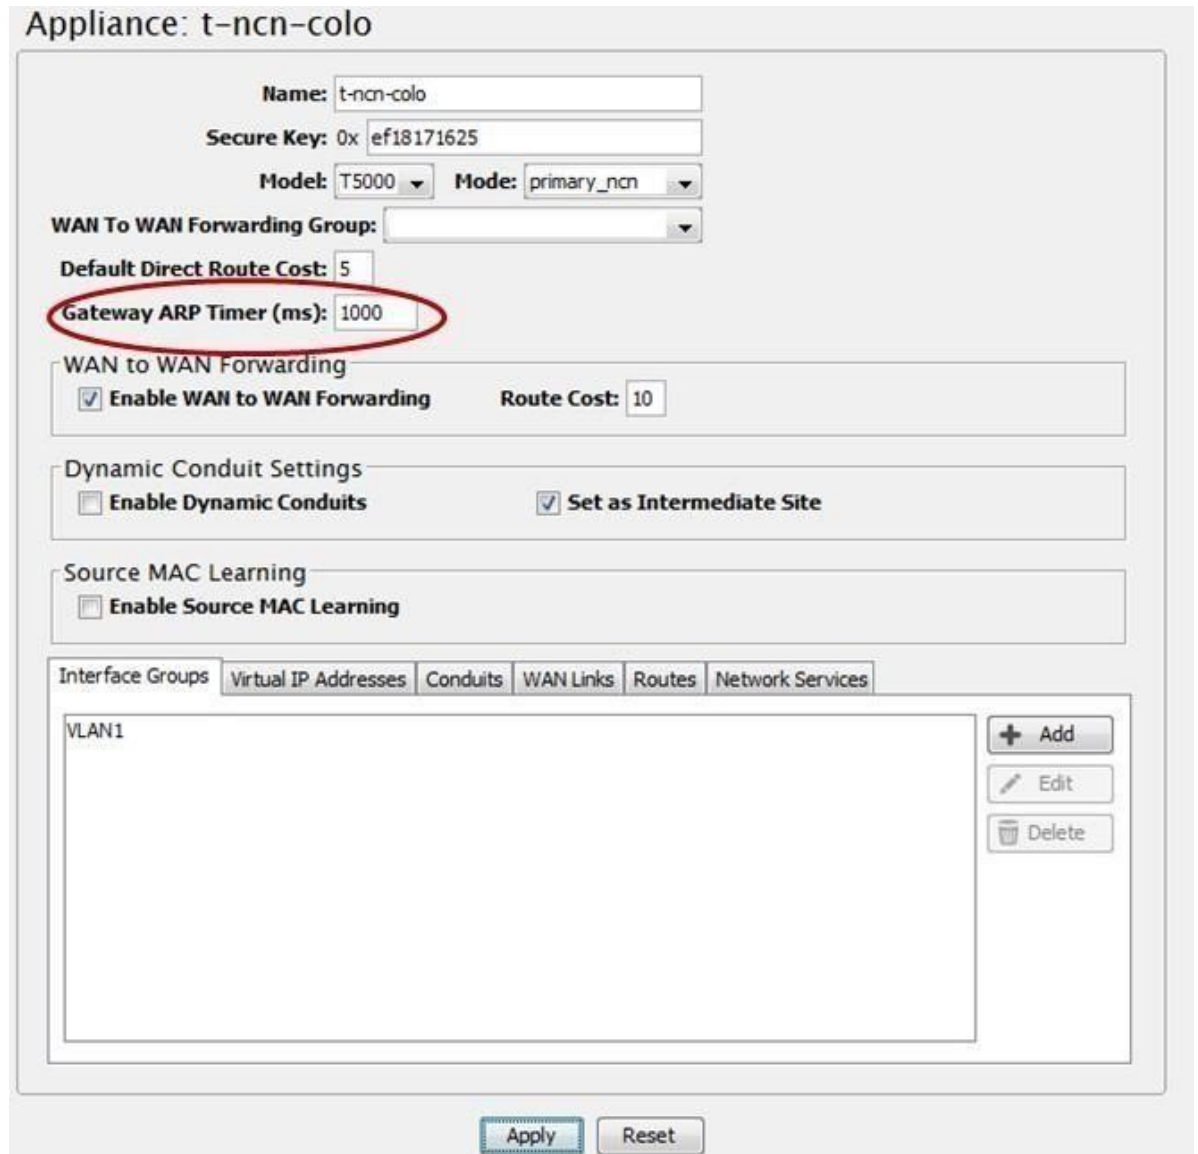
Appliance: t-ncn-colo

Name: t-ncn-colo

Secure Key: 0x ef18171625

Model: T5000 Mode: primary_ncn

WAN To WAN Forwarding Group:

Default Direct Route Cost: 5

Gateway ARP Timer (ms): 1000

WAN to WAN Forwarding

Enable WAN to WAN Forwarding Route Cost: 10

Dynamic Conduit Settings

Enable Dynamic Conduits Set as Intermediate Site

Source MAC Learning

Enable Source MAC Learning

Interface Groups | Virtual IP Addresses | Conduits | WAN Links | Routes | Network Services

VLAN1

Add

Edit

Delete

Apply Reset